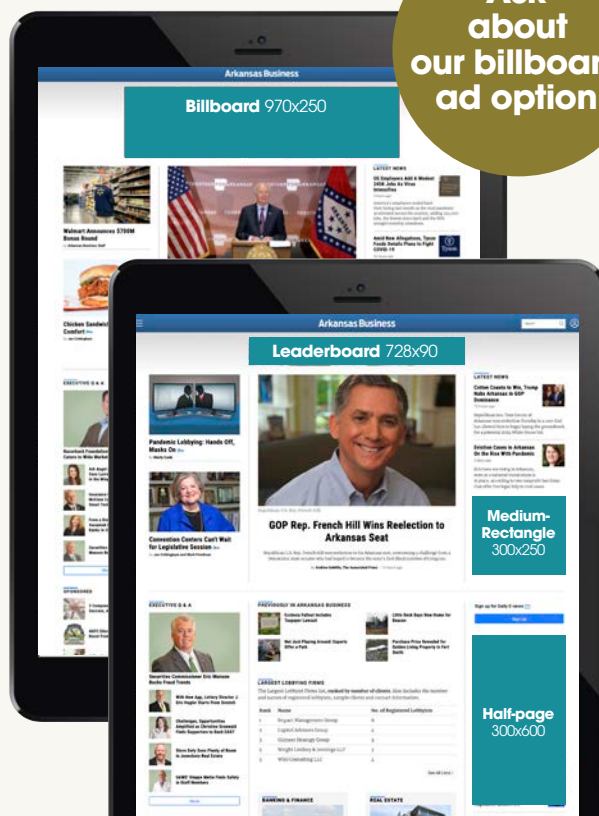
Ask about our billboard ad options

Arkansas Business

Billboard 970x250

Walmart Announces $700M Bonus Round

LATEST NEWS

Chicken Sandwich Comfort

EXECUTIVE Q&A

Arkansas Business

Leaderboard 728x90

Pandemic Lobbying: Hands Off, Masks On

Convention Centers Can't Wait for Legislative Session

GOP Rep. French Hill Wins Reelection to Arkansas Seat

LATEST NEWS

Medium-Rectangle 300x250

EXECUTIVE Q&A

PREVIOUSLY IN ARKANSAS BUSINESS

LARGEST LOBBYING FIRMS

Half-page 300x600

BANKING & FINANCE

REAL ESTATE